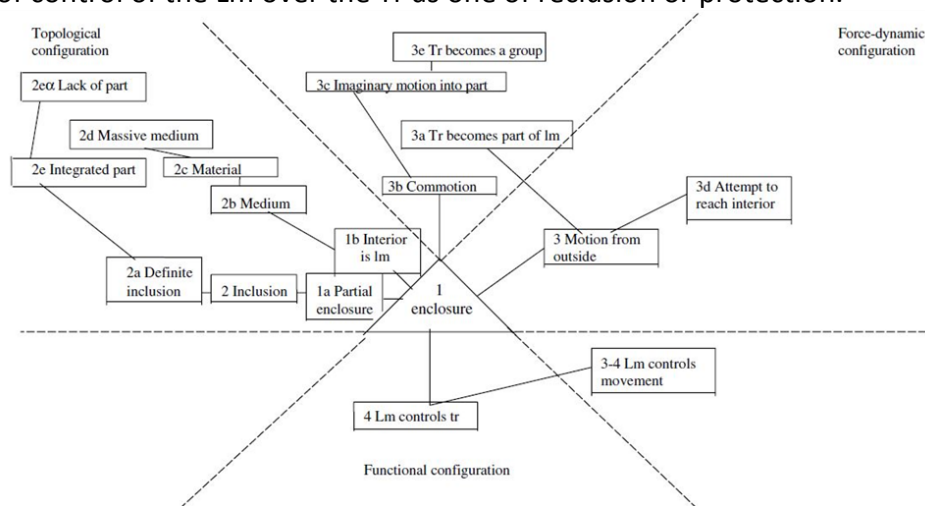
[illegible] control of the Lm over the Tr as one of reclusion or protection.

Topological configuration

Force-dynamic configuration

3e Tr becomes a group

3c Imaginary motion into part

2eα Lack of part

2d Massive medium

3a Tr becomes part of lm

2e Integrated part

2c Material

3b Commotion

3d Attempt to reach interior

2b Medium

1b Interior is lm

3 Motion from outside

2a Definite inclusion

2 Inclusion

1a Partial enclosure

1 enclosure

3-4 Lm controls movement

4 Lm controls tr

Functional configuration